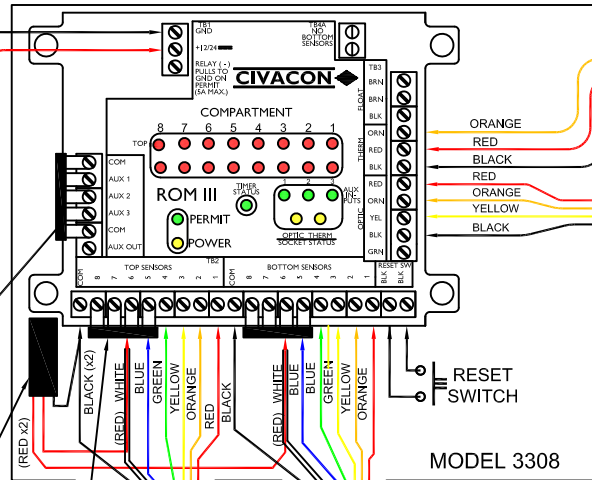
TB1
GND

+12/24

RELAY (-)
PULLS TO
GND ON
PERMIT
(5A MAX)

TB4A
NO
BOTTOM
SENSORS

CIVACON

TB3
FLOAT
BRN
BRN
BLK
THERM
ORN
RED
BLK
OPTIC
RED
ORN
YEL
BLK
GRN

ORANGE
RED
BLACK
RED
ORANGE
YELLOW
BLACK

COMPARTMENT
8 7 6 5 4 3 2 1
TOP
BOT

ROM III

TIMER STATUS

1 2 3
AUX INPUTS

PERMIT
POWER

OPTIC THERM SOCKET STATUS

COM
AUX 1
AUX 2
AUX 3
COM
AUX OUT

COM 8 7 6 5 4 3 2 1
TOP SENSORS
TB2
COM 8 7 6 5 4 3 2 1
BOTTOM SENSORS
RESET SW
BLK BLK

(RED x2)
BLACK (x2)
(RED) WHITE
BLUE
GREEN
YELLOW
ORANGE
RED
BLACK
(RED) WHITE
BLUE
BLUE
GREEN
YELLOW
ORANGE

RESET
SWITCH

MODEL 3308